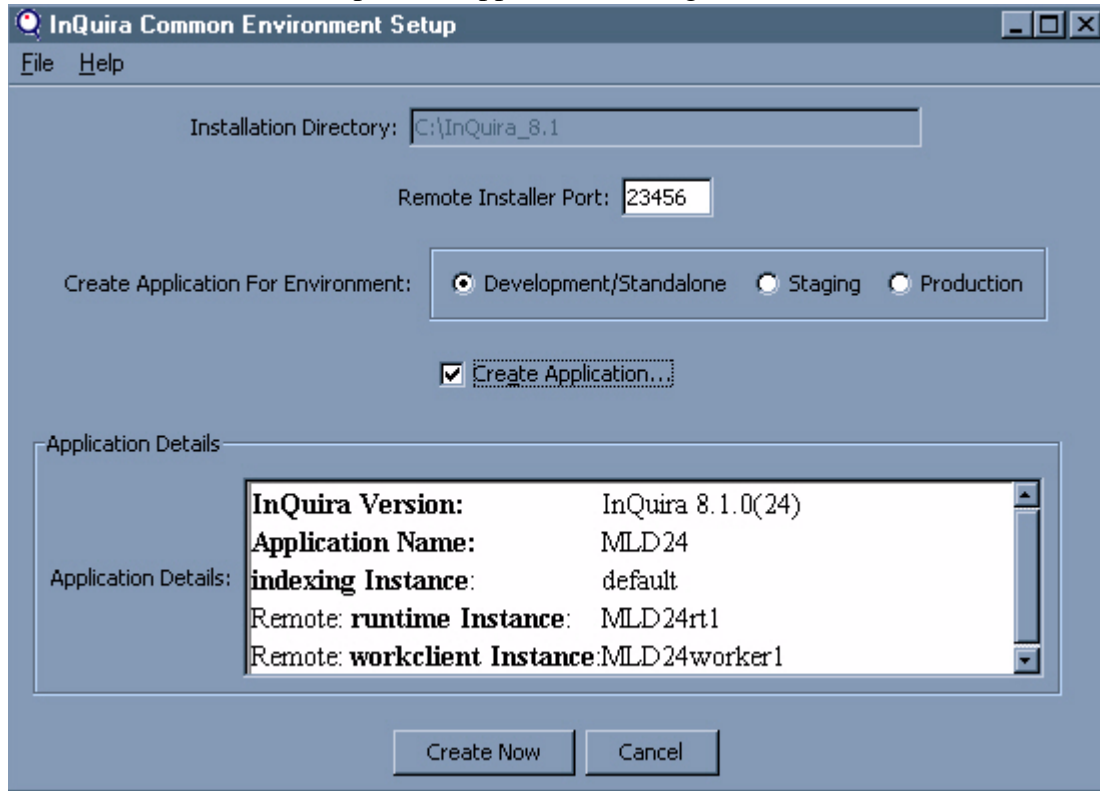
InQuira Common Environment Setup

File Help

Installation Directory: C:\InQuira_8.1

Remote Installer Port: 23456

Create Application For Environment: Development/Standalone Staging Production

Create Application...

Application Details

Application Details:

| | |
|---|---|
| **InQuira Version:** | InQuira 8.1.0(24) |
| **Application Name:** | MLD24 |
| **indexing Instance**: | default |
| Remote: **runtime Instance**: | MLD24rt1 |
| Remote: **workclient Instance**: | MLD24worker1 |

Create Now Cancel